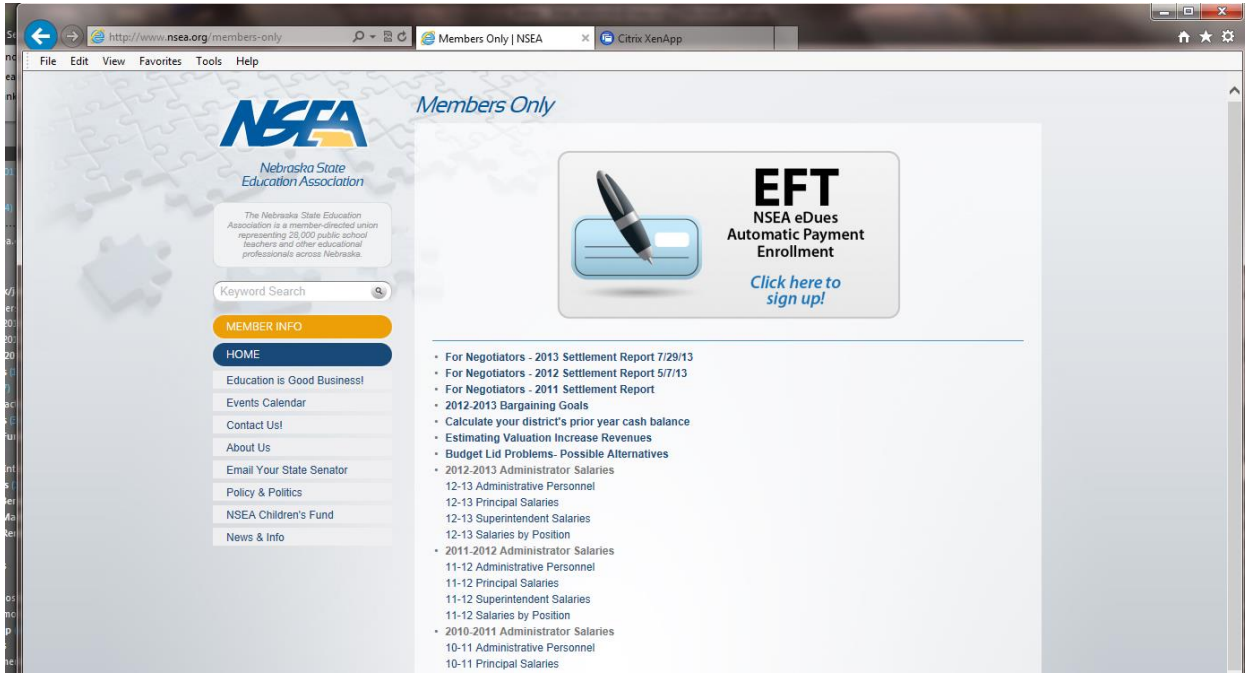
http://www.nsea.org/members-only

Members Only | NSEA

Citrix XenApp

File Edit View Favorites Tools Help

NSEA

Nebraska State Education Association

The Nebraska State Education Association is a member-directed union representing 28,000 public school teachers and other educational professionals across Nebraska.

Keyword Search

MEMBER INFO

HOME

Education is Good Business!

Events Calendar

Contact Us!

About Us

Email Your State Senator

Policy & Politics

NSEA Children's Fund

News & Info

Members Only

EFT

NSEA eDues Automatic Payment Enrollment

Click here to sign up!

• For Negotiators - 2013 Settlement Report 7/29/13
• For Negotiators - 2012 Settlement Report 5/7/13
• For Negotiators - 2011 Settlement Report
• 2012-2013 Bargaining Goals
• Calculate your district's prior year cash balance
• Estimating Valuation Increase Revenues
• Budget Lid Problems- Possible Alternatives
• 2012-2013 Administrator Salaries
12-13 Administrative Personnel
12-13 Principal Salaries
12-13 Superintendent Salaries
12-13 Salaries by Position
• 2011-2012 Administrator Salaries
11-12 Administrative Personnel
11-12 Principal Salaries
11-12 Superintendent Salaries
11-12 Salaries by Position
• 2010-2011 Administrator Salaries
10-11 Administrative Personnel
10-11 Principal Salaries